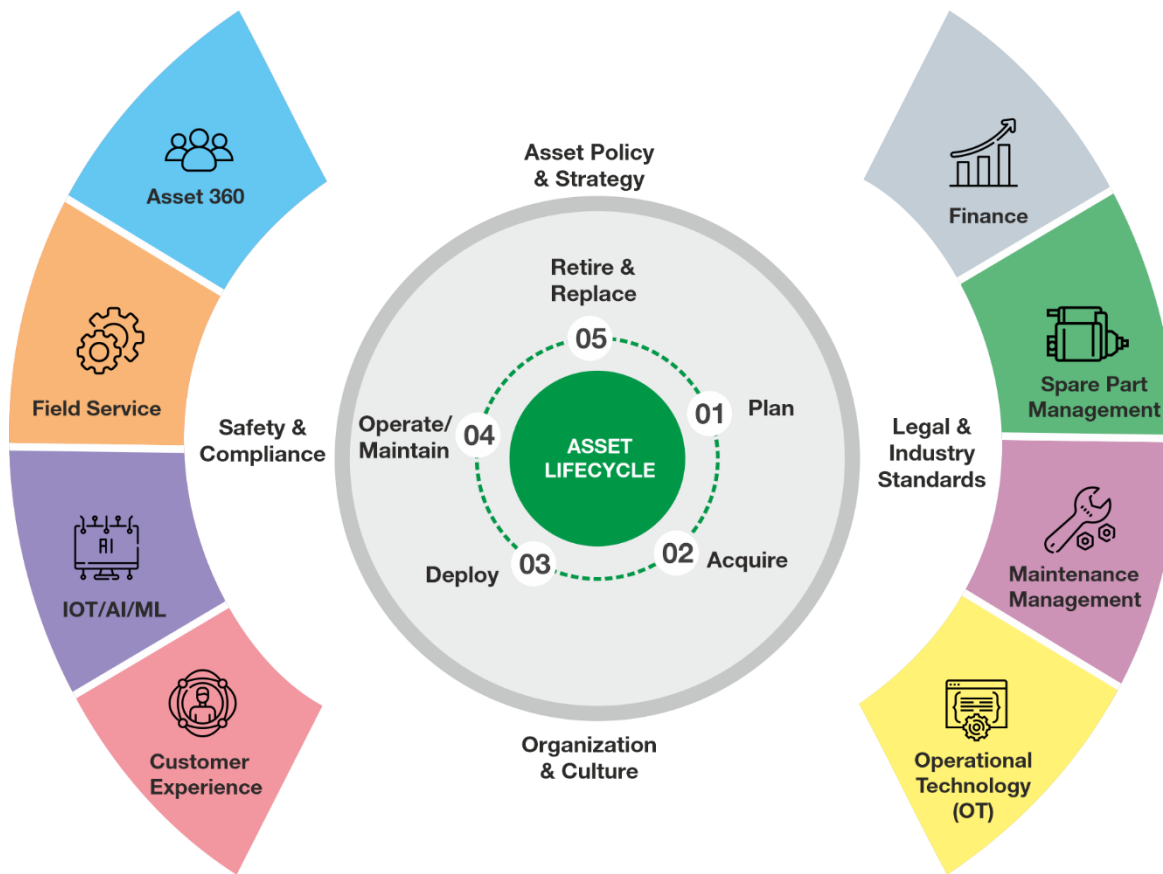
Asset 360

Field Service

IOT/AI/ML

Customer Experience

Safety & Compliance

Asset Policy & Strategy

Retire & Replace

05

01 Plan

02 Acquire

03 Deploy

04 Operate/ Maintain

ASSET LIFECYCLE

Organization & Culture

Legal & Industry Standards

Finance

Spare Part Management

Maintenance Management

Operational Technology (OT)